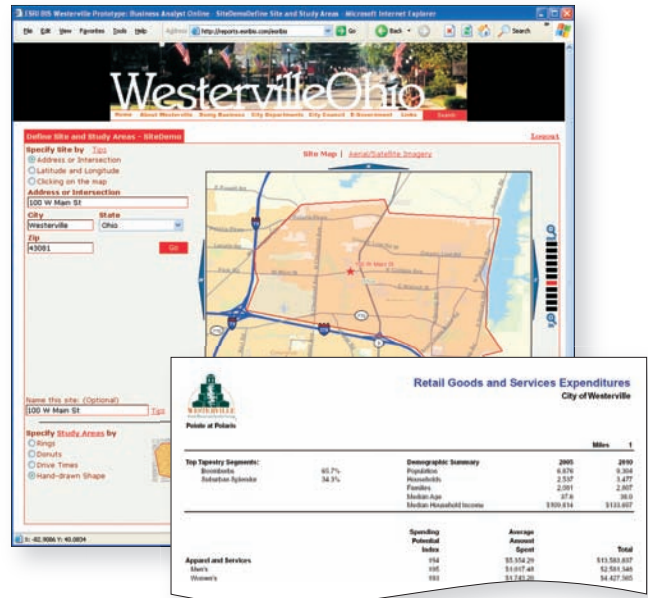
ESRI BIS Westerville Prototype: Business Analyst Online - SiteDemoDefine Site and Study Areas - Microsoft Internet Explorer

File Edit View Favorites Tools Help Address http://reports.esribis.com/esribis Go Back Search

WestervilleOhio

Home About Westerville Doing Business City Departments City Council E-Government Links Search

Define Site and Study Areas - SiteDemo

Logout

Specify Site by Tips

Address or Intersection

Latitude and Longitude

Clicking on the map

Address or Intersection

100 W Main St

City

Westerville

State

Ohio

Zip

43081

Go

Site Map | Aerial/Satellite Imagery

Name this site: (Optional)

100 W Main St

Tips

Specify Study Areas by

Rings

Donuts

Drive Times

Hand-drawn Shape

X: -82.9086 Y: 40.0834

Retail Goods and Services Expenditures

City of Westerville

WESTERVILLE

Pointe at Polaris

| | | | | | Miles | 1 |
|---|---|---|---|---|---|---|
| Top Tapestry Segments: | | | Demographic Summary | | 2005 | 2010 |
| Boomburbs | | 65.7% | Population | | 6,870 | 9,304 |
| Suburban Splendor | | 34.3% | Households | | 2,537 | 3,477 |
| | | | Families | | 2,081 | 2,807 |
| | | | Median Age | | 37.6 | 38.0 |
| | | | Median Household Income | | $109,614 | $133,657 |

| | Spending Potential Index | Average Amount Spent | Total |
|---|---|---|---|
| Apparel and Services | 194 | $5,354.29 | $13,583,837 |
| Men's | 195 | $1,017.48 | $2,581,346 |
| Women's | 193 | $1,743.20 | $4,427,565 |